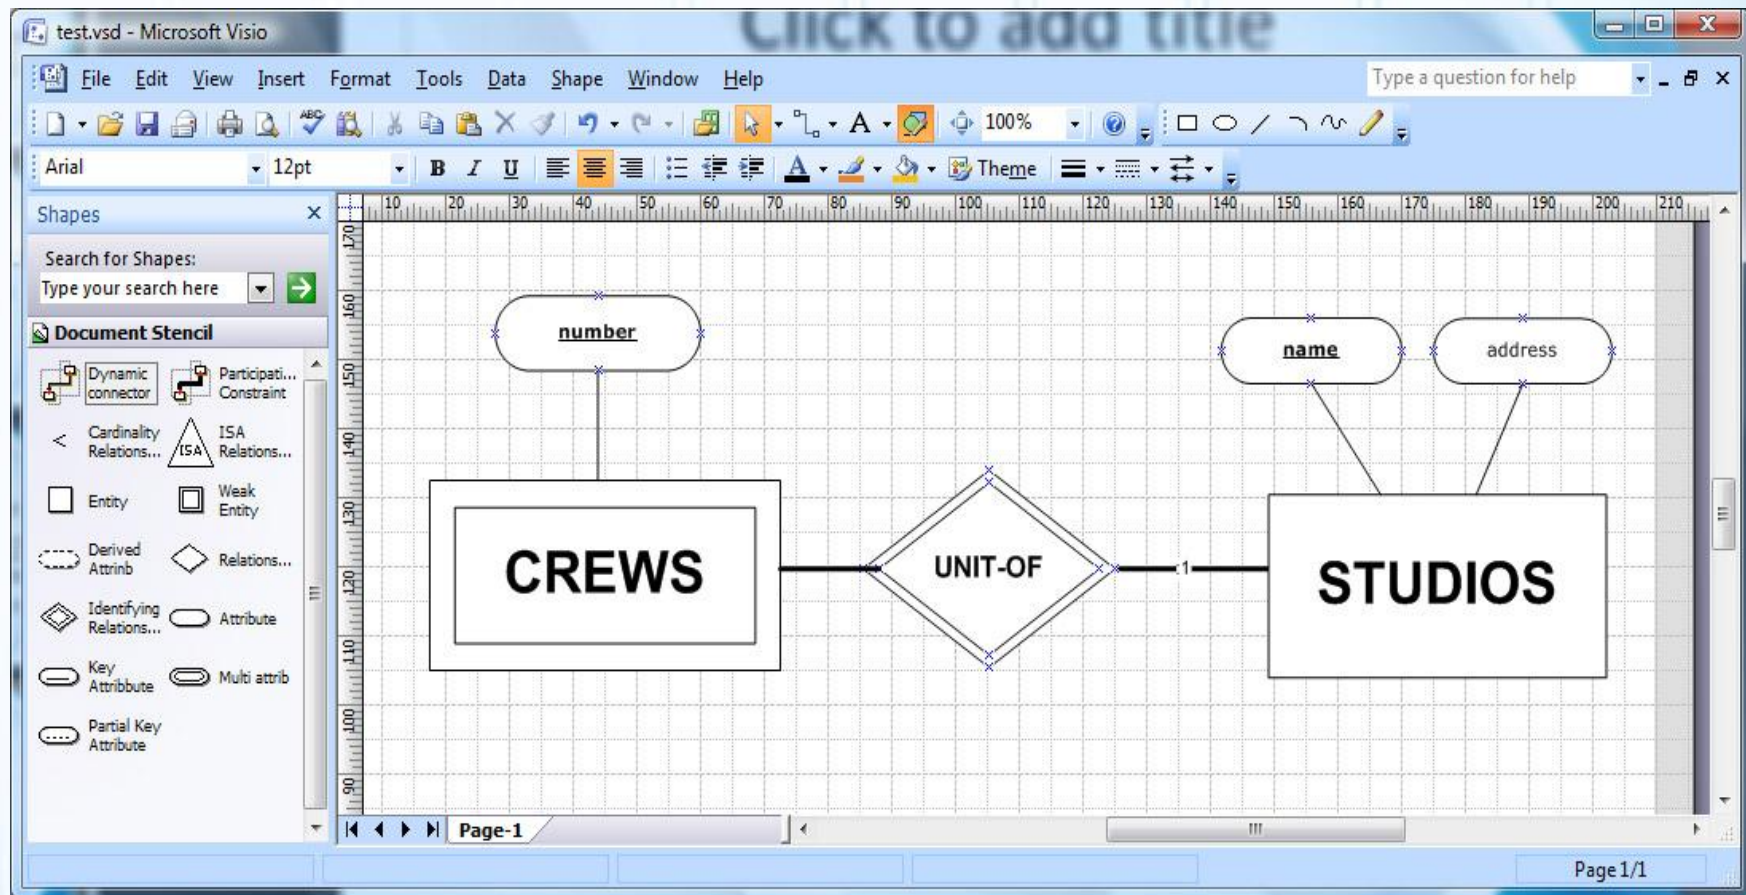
test.vsd - Microsoft Visio

Click to add title

File Edit View Insert Format Tools Data Shape Window Help

Type a question for help

100%

Arial 12pt

B I U

Theme

Shapes

Search for Shapes:

Type your search here

Document Stencil

Dynamic connector
Participati... Constraint
Cardinality Relations...
ISA Relations...
Entity
Weak Entity
Derived Attrinb
Relations...
Identifying Relations...
Attribute
Key Attribute
Multi attrib
Partial Key Attribute

10 20 30 40 50 60 70 80 90 100 110 120 130 140 150 160 170 180 190 200 210

170 160 150 140 130 120 110 100 90

number

name

address

CREWS

UNIT-OF

1

STUDIOS

Page-1

Page 1/1